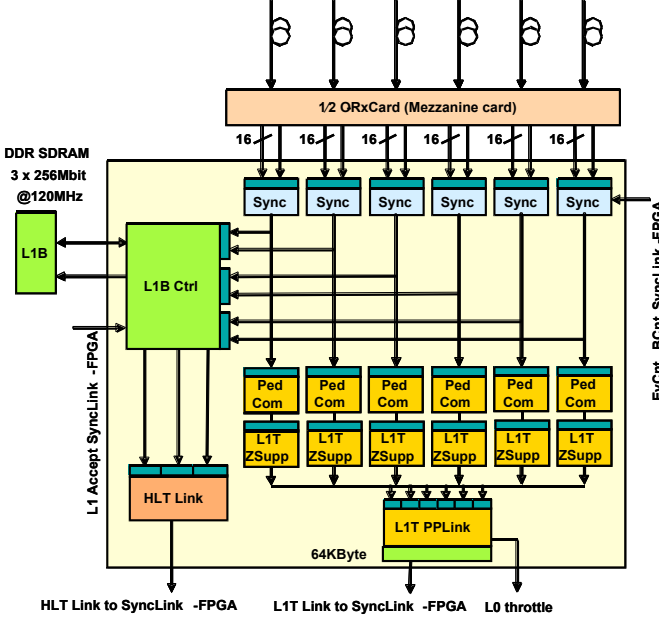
½ ORxCard (Mezzanine card)

16 16 16 16 16 16

DDR SDRAM
3 x 256Mbit
@120MHz

L1B

Sync Sync Sync Sync Sync Sync

L1B Ctrl

L1 Accept SyncLink -FPGA

EvCnt, BCnt, SyncLink -FPGA

Ped Com Ped Com Ped Com Ped Com Ped Com Ped Com

L1T ZSupp L1T ZSupp L1T ZSupp L1T ZSupp L1T ZSupp L1T ZSupp

HLT Link

L1T PPLink

64KByte

HLT Link to SyncLink -FPGA

L1T Link to SyncLink -FPGA

L0 throttle